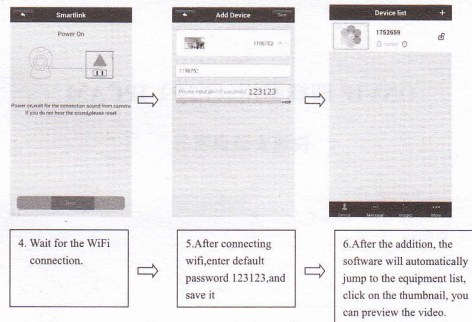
Smartlink

Power On

Power on,wait for the connection sound from camera If you do not hear the sound,please reset

Next

Add Device

Save

1176752

1176752

Please input device password 123123

Device list

+

1752659

Online

Device

Message

Image

More

4. Wait for the WiFi connection.

5.After connecting wifi,enter default password 123123,and save it

6.After the addition, the software will automatically jump to the equipment list, click on the thumbnail, you can preview the video.